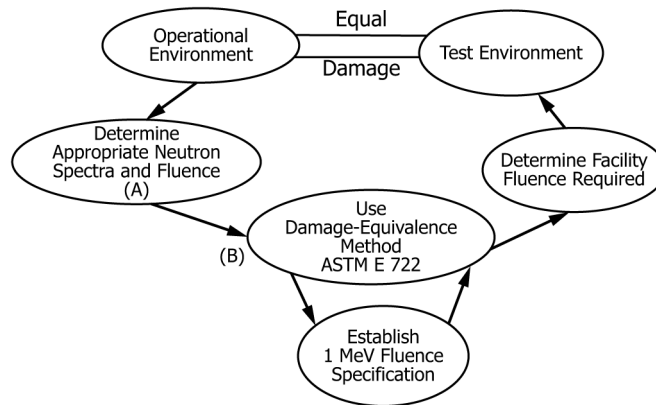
Operational Environment

Equal

Damage

Test Environment

Determine Appropriate Neutron Spectra and Fluence (A)

Determine Facility Fluence Required

(B)

Use Damage-Equivalence Method ASTM E 722

Establish 1 MeV Fluence Specification